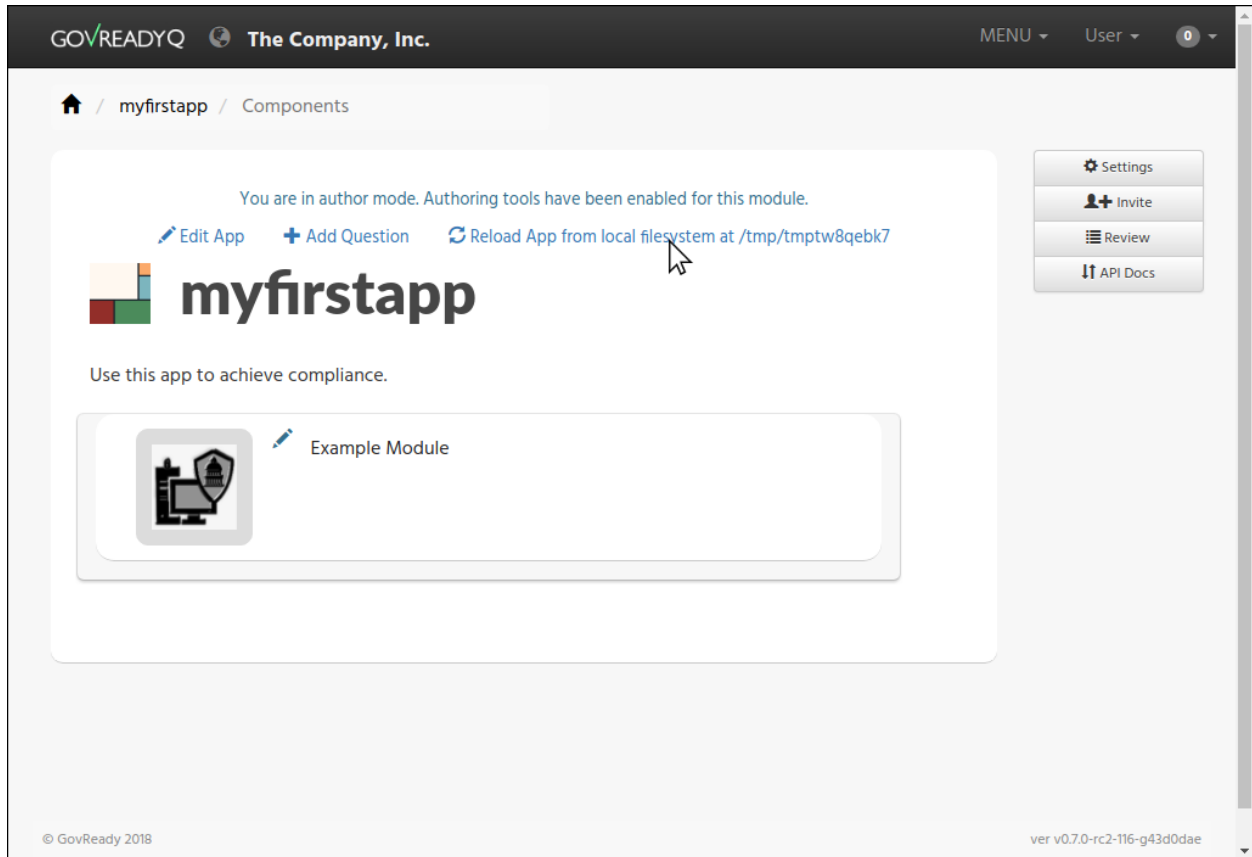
GOVREADYQ The Company, Inc.

MENU User 0

myfirstapp / Components

You are in author mode. Authoring tools have been enabled for this module.

Edit App Add Question Reload App from local filesystem at /tmp/tmptw8qebk7

myfirstapp

Use this app to achieve compliance.

Example Module

Settings
Invite
Review
API Docs

© GovReady 2018

ver v0.7.0-rc2-116-g43d0dae